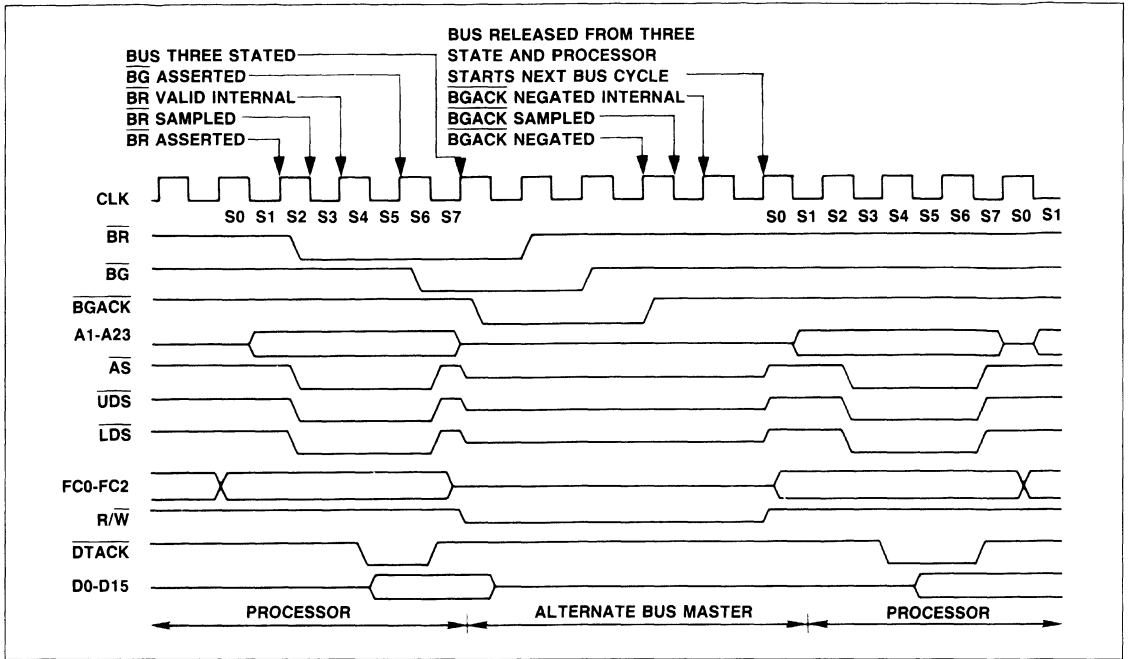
BUS THREE STATED
$\overline{BG}$ ASSERTED
$\overline{BR}$ VALID INTERNAL
$\overline{BR}$ SAMPLED
$\overline{BR}$ ASSERTED

BUS RELEASED FROM THREE STATE AND PROCESSOR STARTS NEXT BUS CYCLE
$\overline{BGACK}$ NEGATED INTERNAL
$\overline{BGACK}$ SAMPLED
$\overline{BGACK}$ NEGATED

CLK
S0 S1 S2 S3 S4 S5 S6 S7
S0 S1 S2 S3 S4 S5 S6 S7 S0 S1

$\overline{BR}$
$\overline{BG}$
$\overline{BGACK}$
A1-A23
$\overline{AS}$
$\overline{UDS}$
$\overline{LDS}$
FC0-FC2
R/$\overline{W}$
$\overline{DTACK}$
D0-D15

PROCESSOR
ALTERNATE BUS MASTER
PROCESSOR